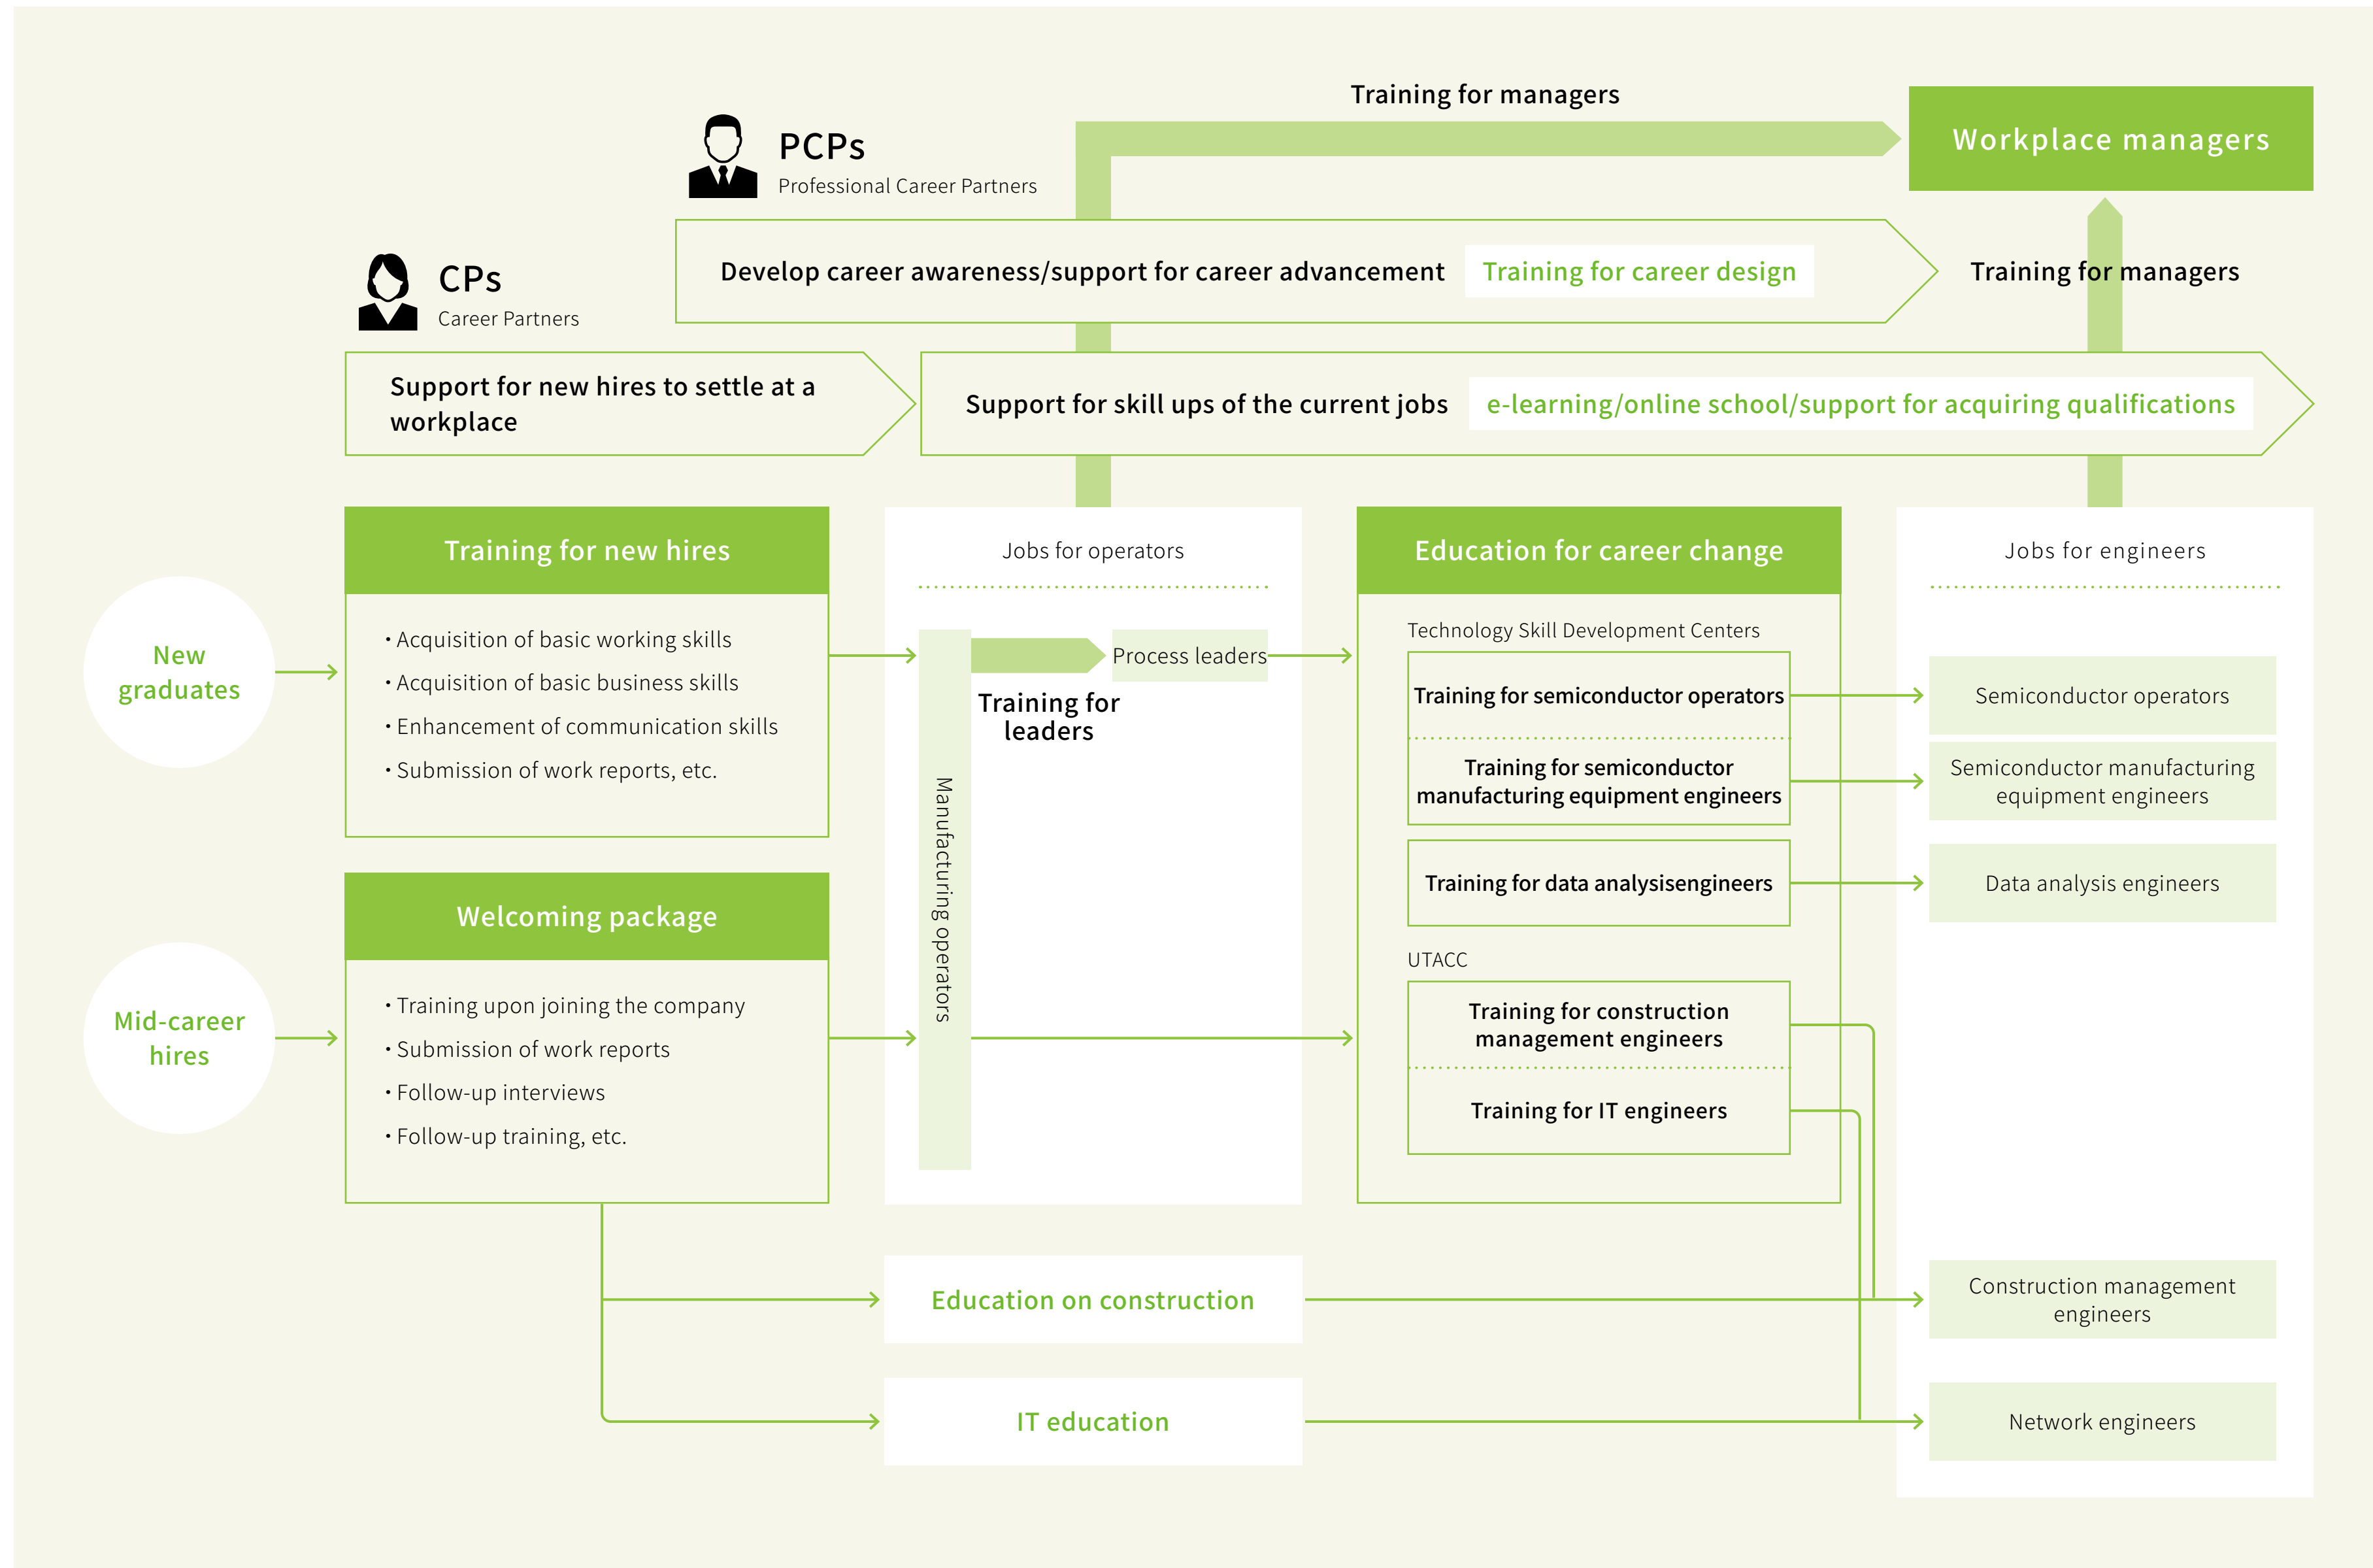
Training for managers

PCPs
Professional Career Partners

Workplace managers

CPs
Career Partners

Develop career awareness/support for career advancement Training for career design

Training for managers

Support for new hires to settle at a workplace

Support for skill ups of the current jobs e-learning/online school/support for acquiring qualifications

Training for new hires
• Acquisition of basic working skills
• Acquisition of basic business skills
• Enhancement of communication skills
• Submission of work reports, etc.

New graduates

Welcoming package
• Training upon joining the company
• Submission of work reports
• Follow-up interviews
• Follow-up training, etc.

Mid-career hires

Jobs for operators
Manufacturing operators
Process leaders
Training for leaders

Education for career change
Technology Skill Development Centers
Training for semiconductor operators
Training for semiconductor manufacturing equipment engineers
Training for data analysisengineers
UTACC
Training for construction management engineers
Training for IT engineers

Jobs for engineers
Semiconductor operators
Semiconductor manufacturing equipment engineers
Data analysis engineers
Construction management engineers
Network engineers

Education on construction

IT education